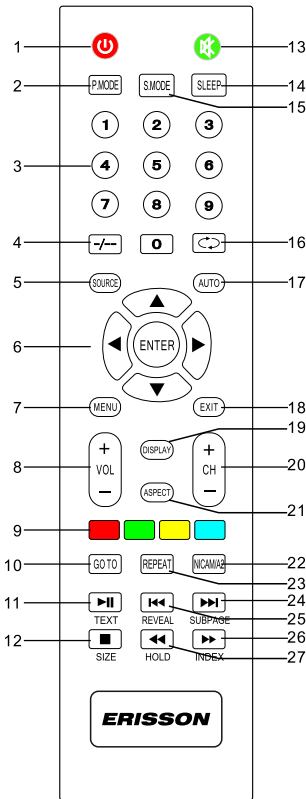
1
13
2
P.MODE
S.MODE
SLEEP
14
15
1
2
3
3
4
5
6
7
8
9
4
-/--
0
16
5
SOURCE
AUTO
17
6
ENTER
7
MENU
EXIT
18
19
DISPLAY
8
+
VOL
−
+
CH
−
20
ASPECT
21
9
10
GO TO
REPEAT
NICAM/A2
22
23
11
TEXT
REVEAL
SUBPAGE
24
25
12
SIZE
HOLD
INDEX
26
27
ERISSON